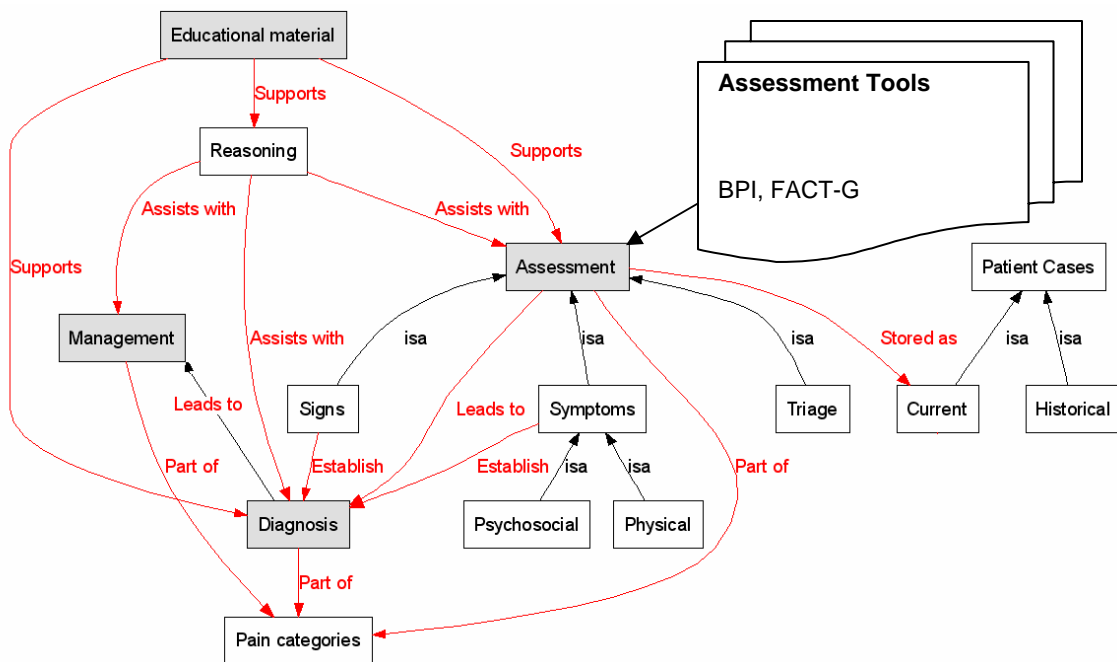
Educational material

Supports

Supports

Reasoning

Assessment Tools

BPI, FACT-G

Assists with

Assists with

Supports

Assessment

Patient Cases

Management

Assists with

isa

isa

isa

Stored as

isa

isa

Leads to

Signs

Leads to

Symptoms

Triage

Current

Historical

Part of

Establish

Establish

isa

isa

Part of

Diagnosis

Psychosocial

Physical

Part of

Pain categories